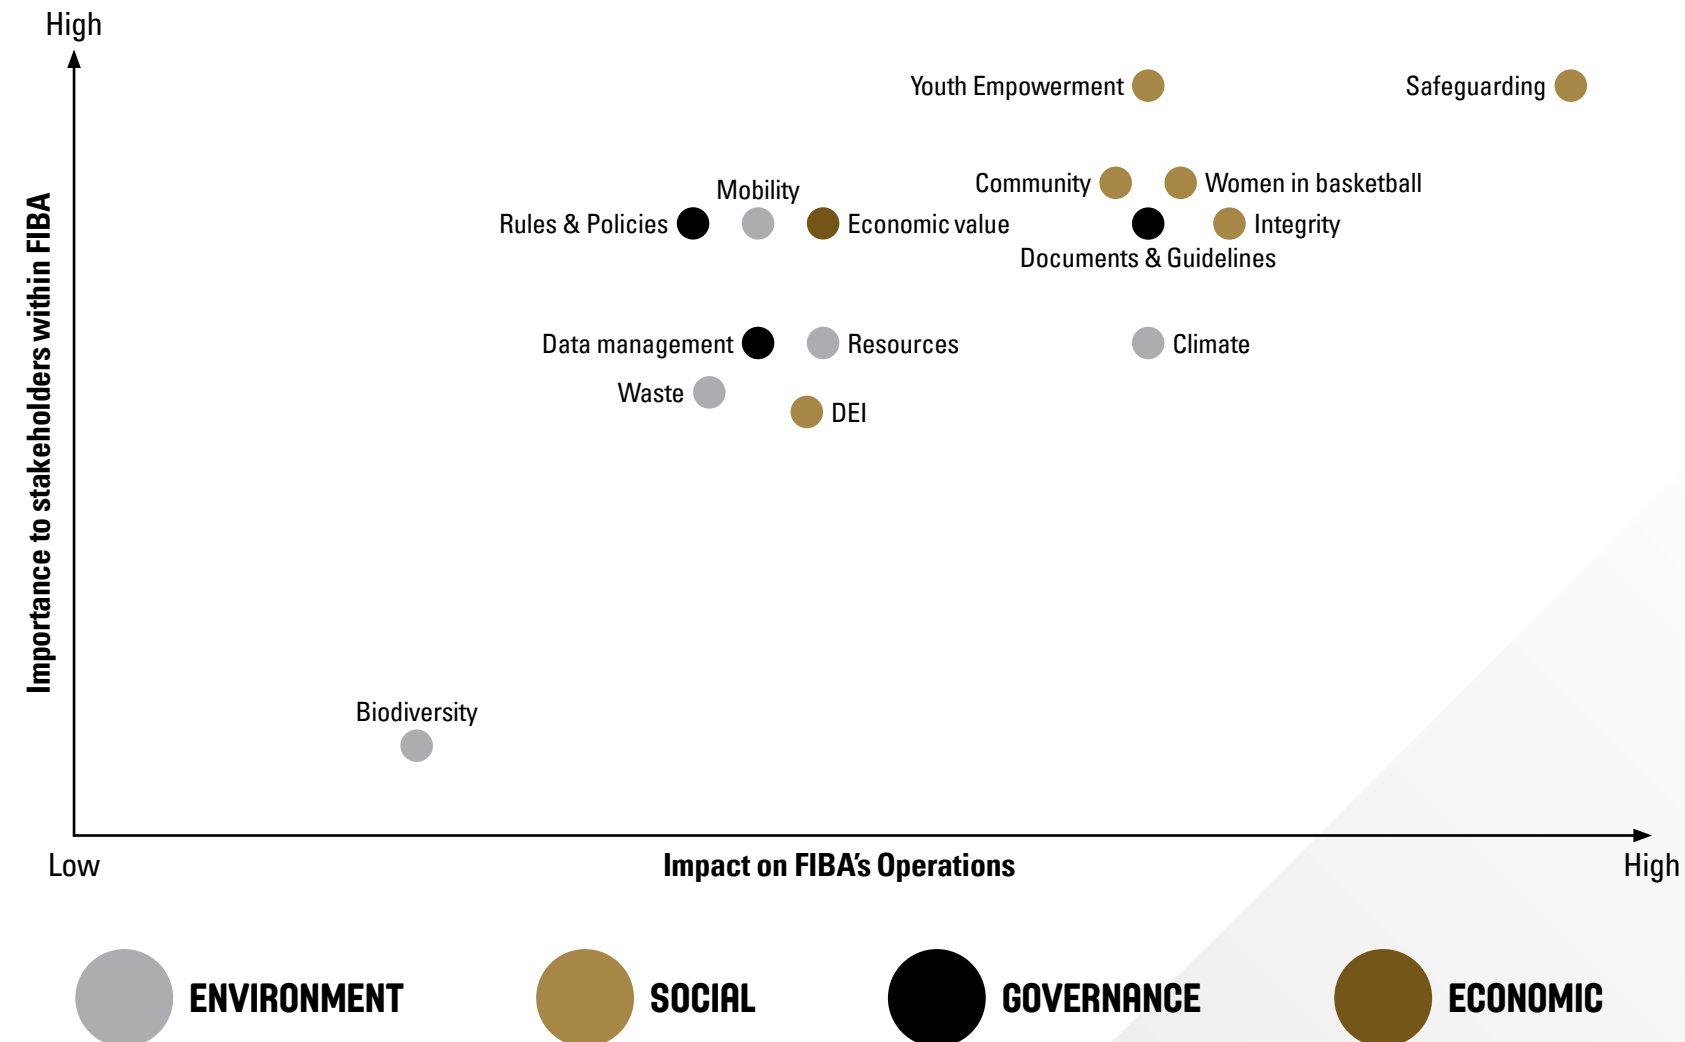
High

Importance to stakeholders within FIBA

Youth Empowerment

Safeguarding

Community

Women in basketball

Mobility

Rules & Policies

Economic value

Integrity

Documents & Guidelines

Data management

Resources

Climate

Waste

DEI

Biodiversity

Low

Impact on FIBA's Operations

High

ENVIRONMENT

SOCIAL

GOVERNANCE

ECONOMIC